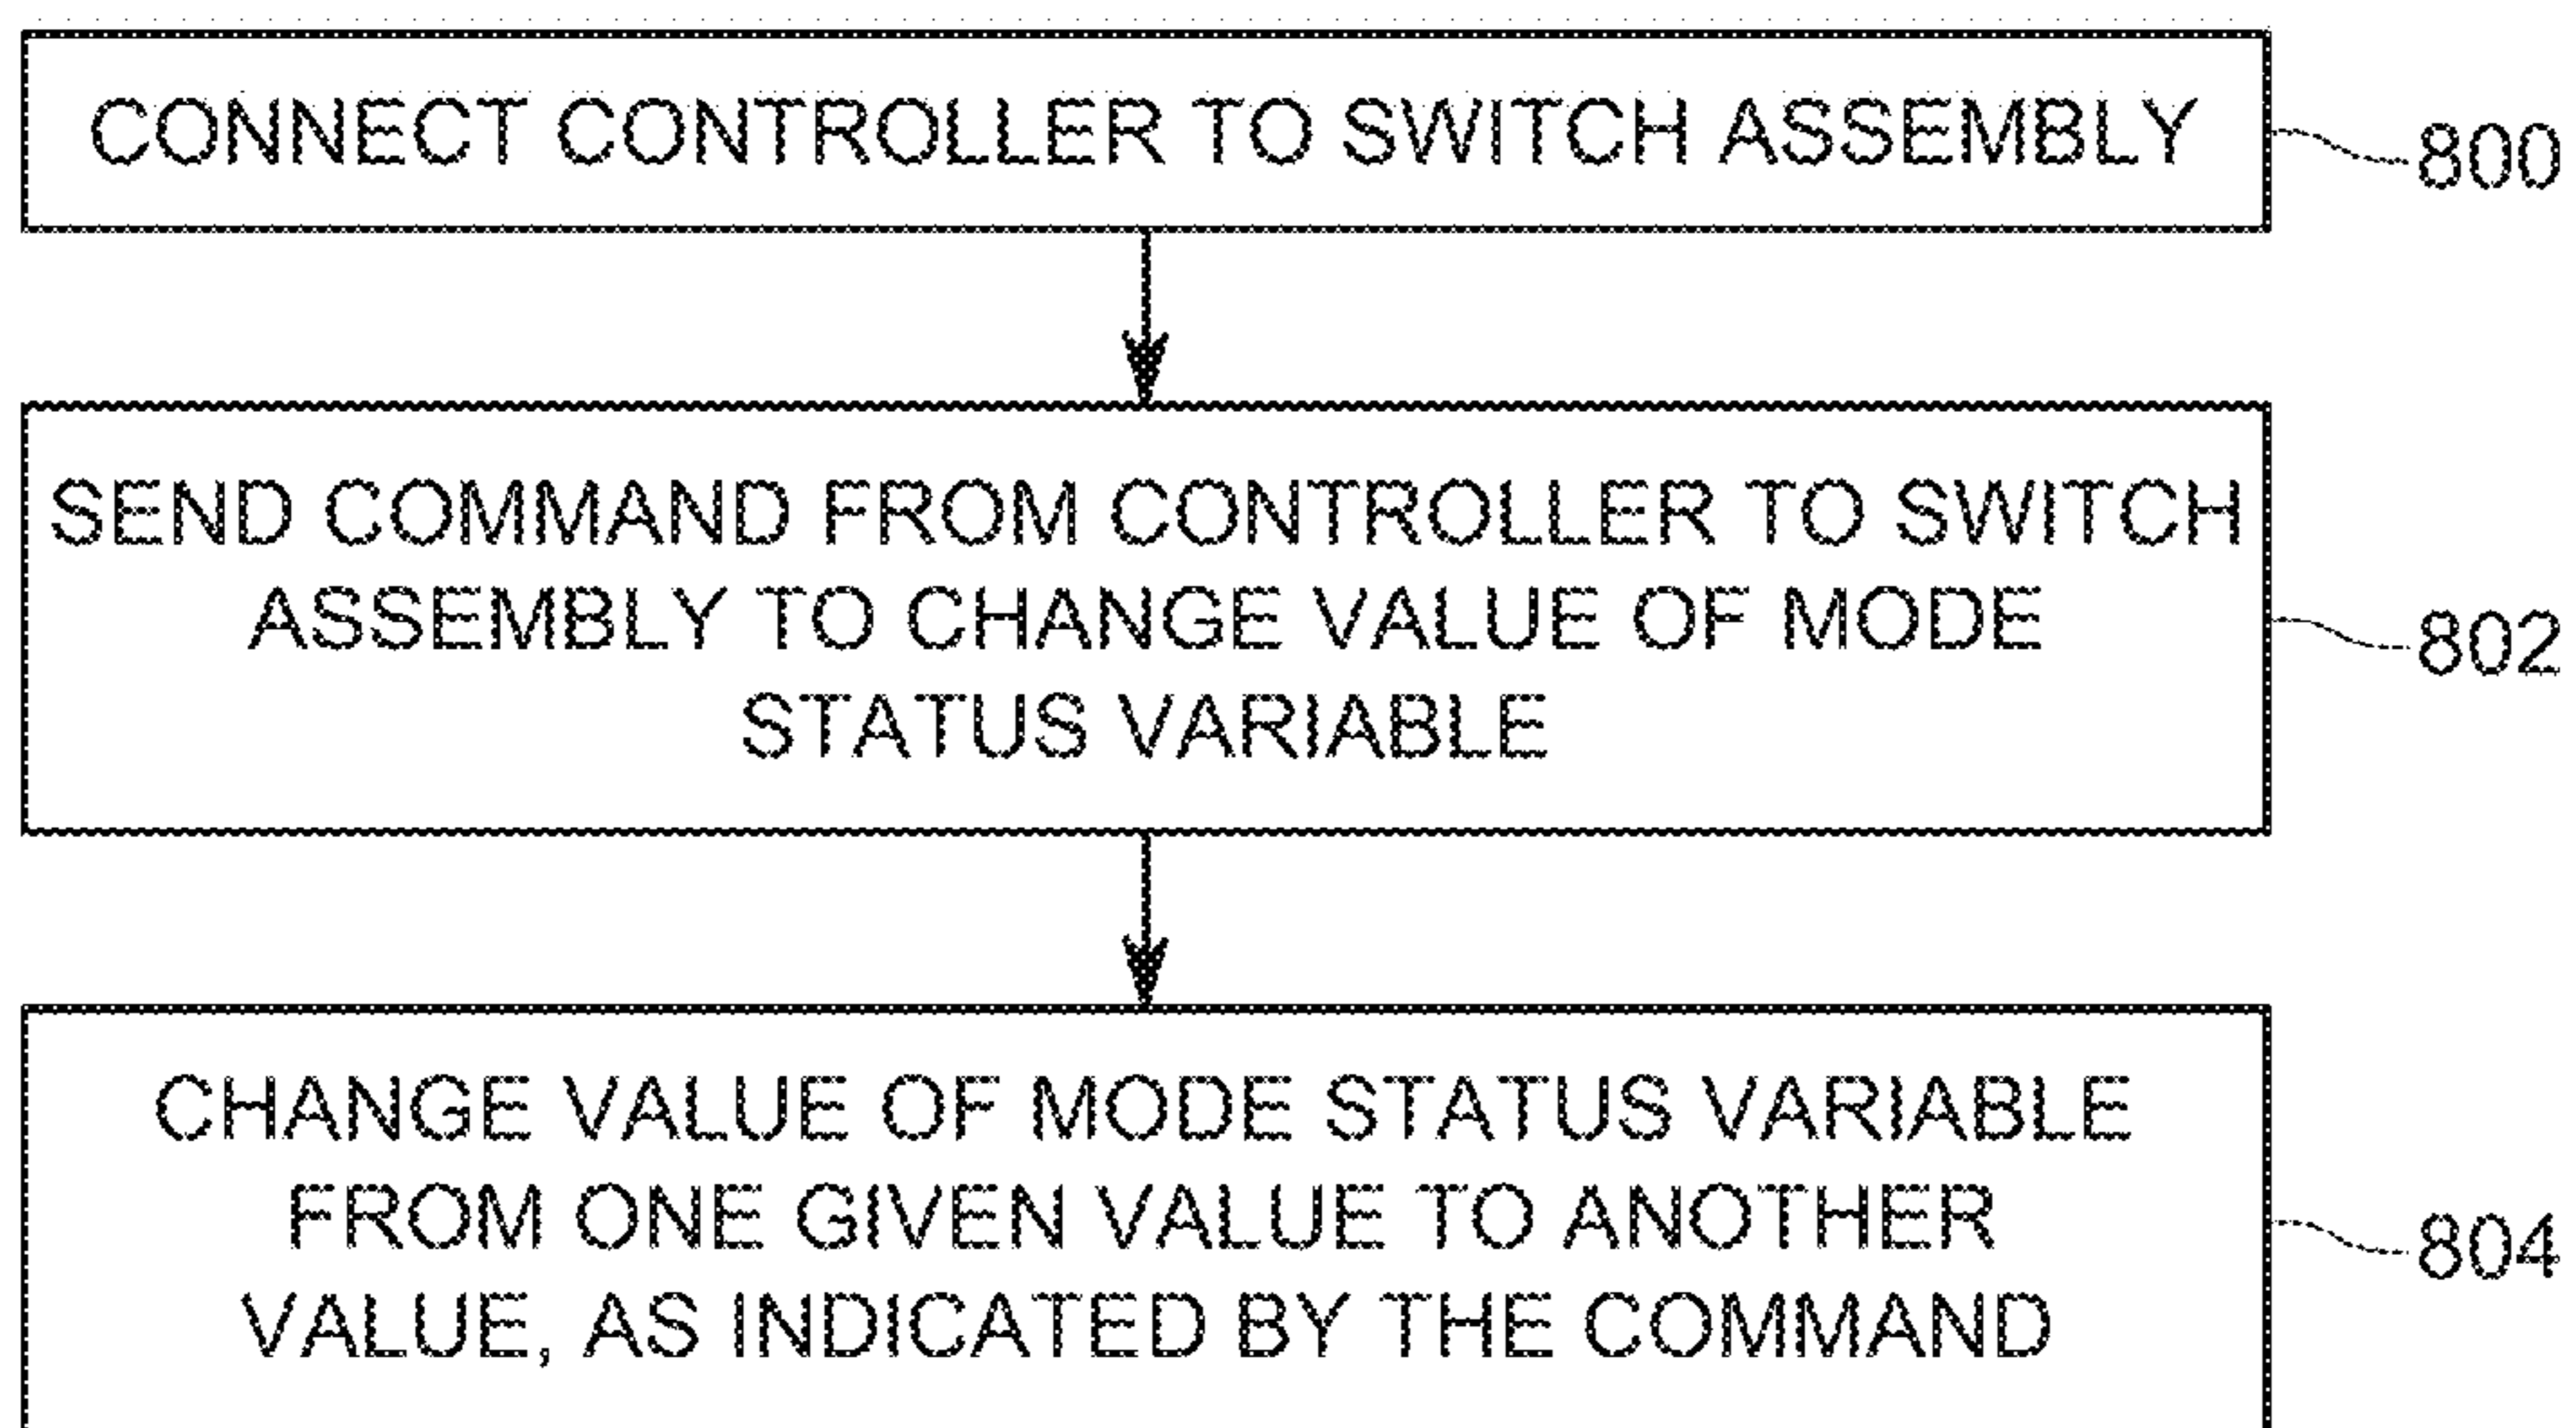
CONNECT CONTROLLER TO SWITCH ASSEMBLY

800

SEND COMMAND FROM CONTROLLER TO SWITCH ASSEMBLY TO CHANGE VALUE OF MODE STATUS VARIABLE

802

CHANGE VALUE OF MODE STATUS VARIABLE FROM ONE GIVEN VALUE TO ANOTHER VALUE, AS INDICATED BY THE COMMAND

804